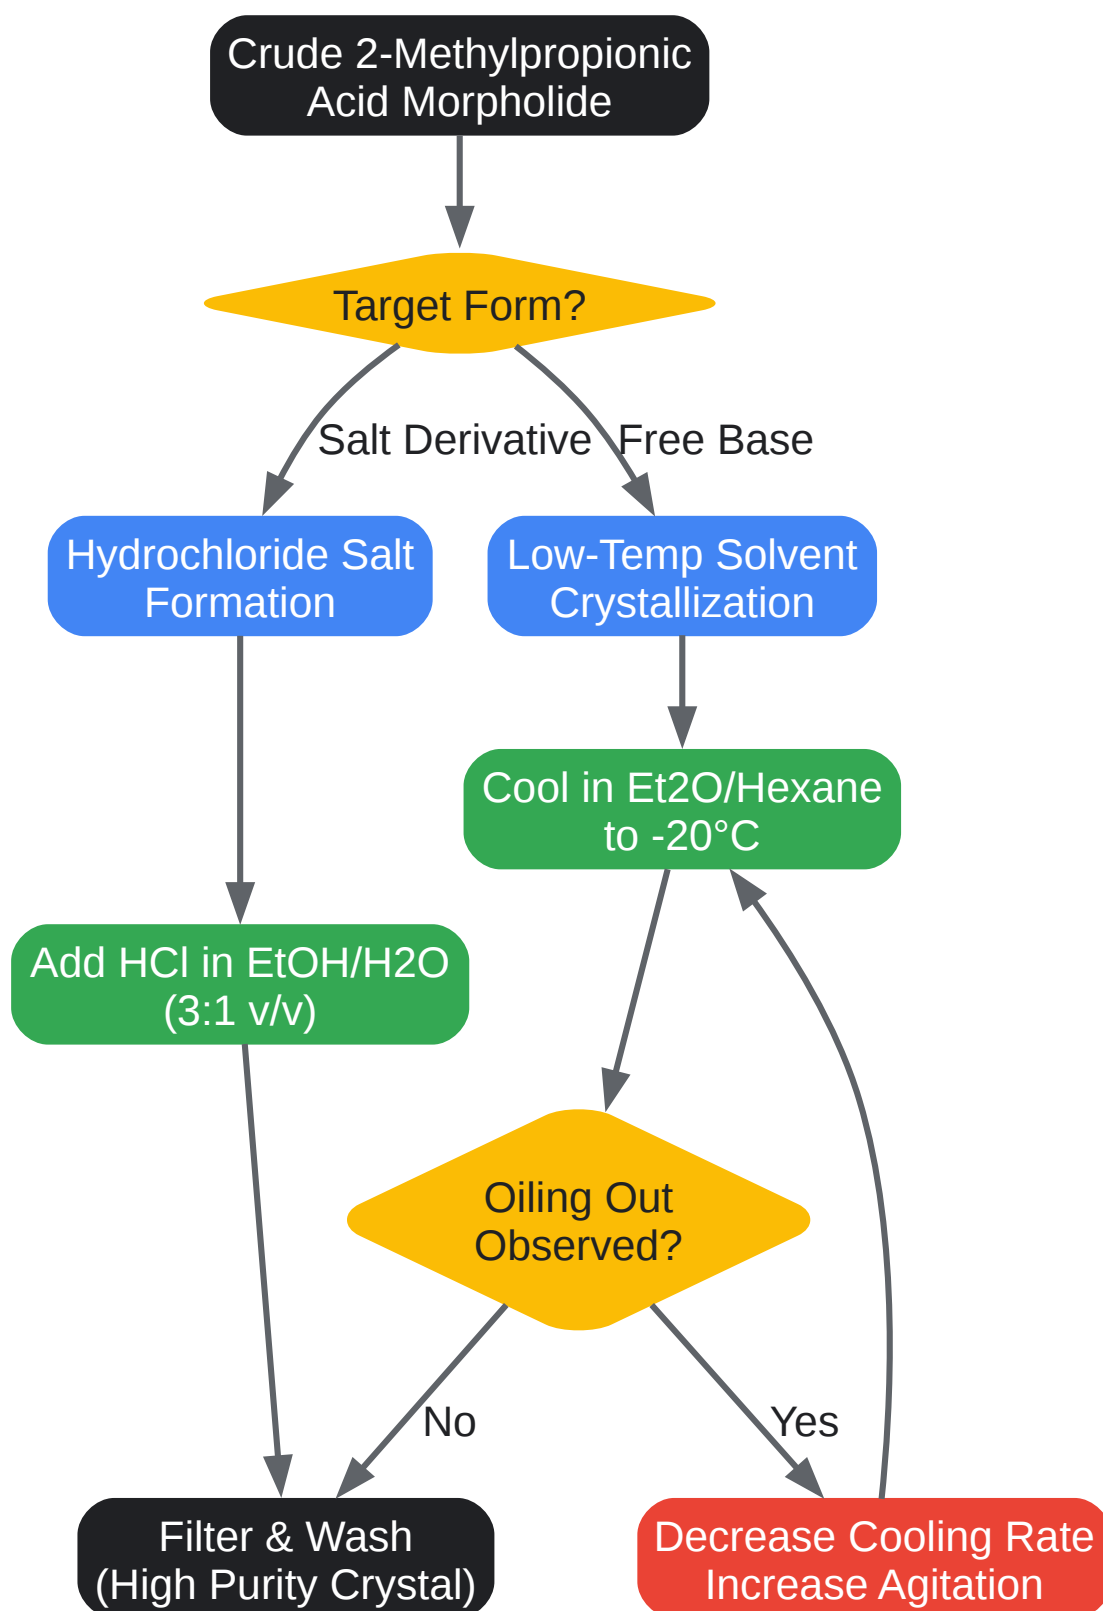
Crude 2-Methylpropionic Acid Morpholide

Target Form?

Salt Derivative

Free Base

Hydrochloride Salt Formation

Low-Temp Solvent Crystallization

Cool in Et2O/Hexane to -20°C

Add HCl in EtOH/H2O (3:1 v/v)

Oiling Out Observed?

No

Yes

Filter & Wash (High Purity Crystal)

Decrease Cooling Rate Increase Agitation